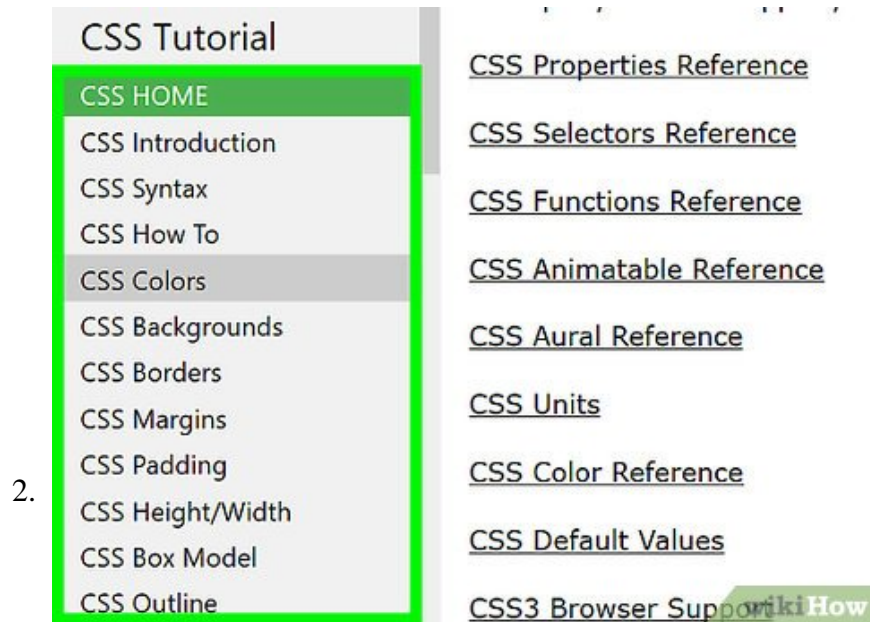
2.

CSS Tutorial

CSS HOME
CSS Introduction
CSS Syntax
CSS How To
CSS Colors
CSS Backgrounds
CSS Borders
CSS Margins
CSS Padding
CSS Height/Width
CSS Box Model
CSS Outline

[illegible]

CSS Properties Reference

CSS Selectors Reference

CSS Functions Reference

CSS Animatable Reference

CSS Aural Reference

CSS Units

CSS Color Reference

CSS Default Values

CSS3 Browser Sup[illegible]

wikiHow